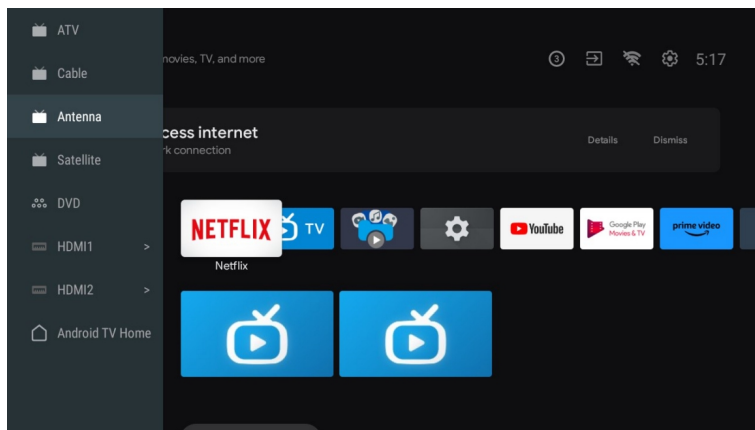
ATV
Cable
Antenna
Satellite
DVD
HDMI1 >
HDMI2 >
Android TV Home

movies, TV, and more
3
5:17

cess internet
rk connection
Details
Dismiss

NETFLIX
Netflix
TV
YouTube
Google Play Movies & TV
prime video